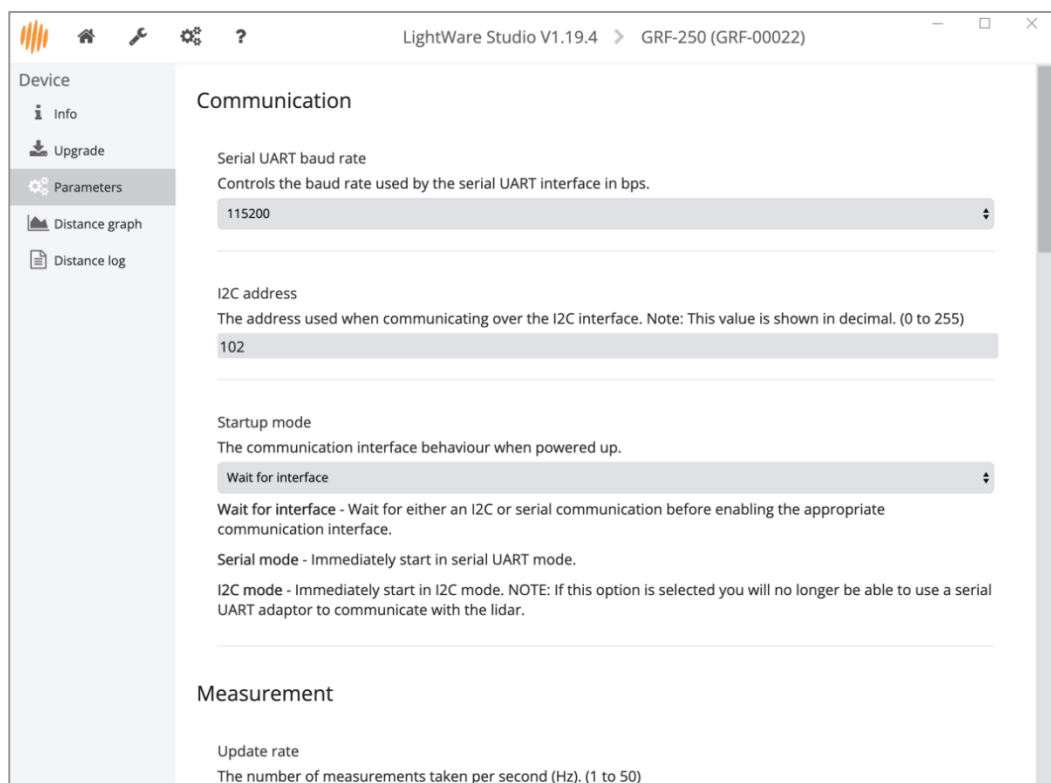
?

LightWare Studio V1.19.4 > GRF-250 (GRF-00022)

Device

Info

Upgrade

Parameters

Distance graph

Distance log

Communication

Serial UART baud rate

Controls the baud rate used by the serial UART interface in bps.

115200

I2C address

The address used when communicating over the I2C interface. Note: This value is shown in decimal. (0 to 255)

102

Startup mode

The communication interface behaviour when powered up.

Wait for interface

Wait for interface - Wait for either an I2C or serial communication before enabling the appropriate communication interface.

Serial mode - Immediately start in serial UART mode.

I2C mode - Immediately start in I2C mode. NOTE: If this option is selected you will no longer be able to use a serial UART adaptor to communicate with the lidar.

Measurement

Update rate

The number of measurements taken per second (Hz). (1 to 50)